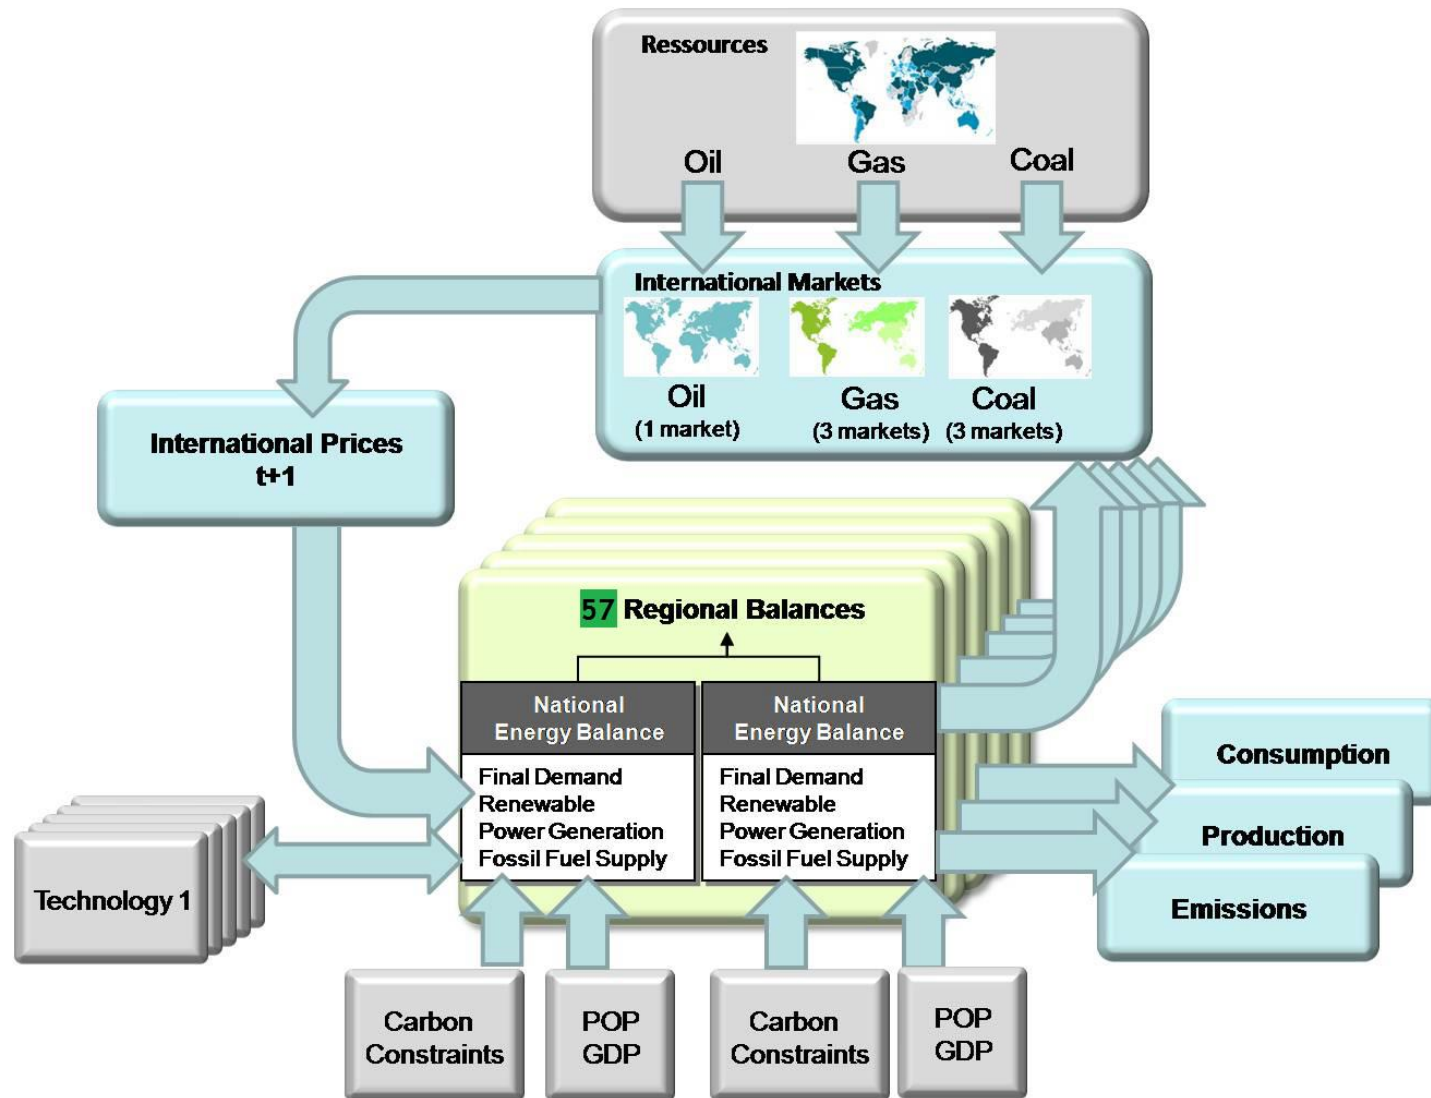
Ressources

Oil Gas Coal

International Markets

Oil
(1 market)

Gas
(3 markets)

Coal
(3 markets)

International Prices
t+1

57 Regional Balances

National
Energy Balance

Final Demand
Renewable
Power Generation
Fossil Fuel Supply

National
Energy Balance

Final Demand
Renewable
Power Generation
Fossil Fuel Supply

Consumption

Production

Emissions

Technology 1

Carbon
Constraints

POP
GDP

Carbon
Constraints

POP
GDP